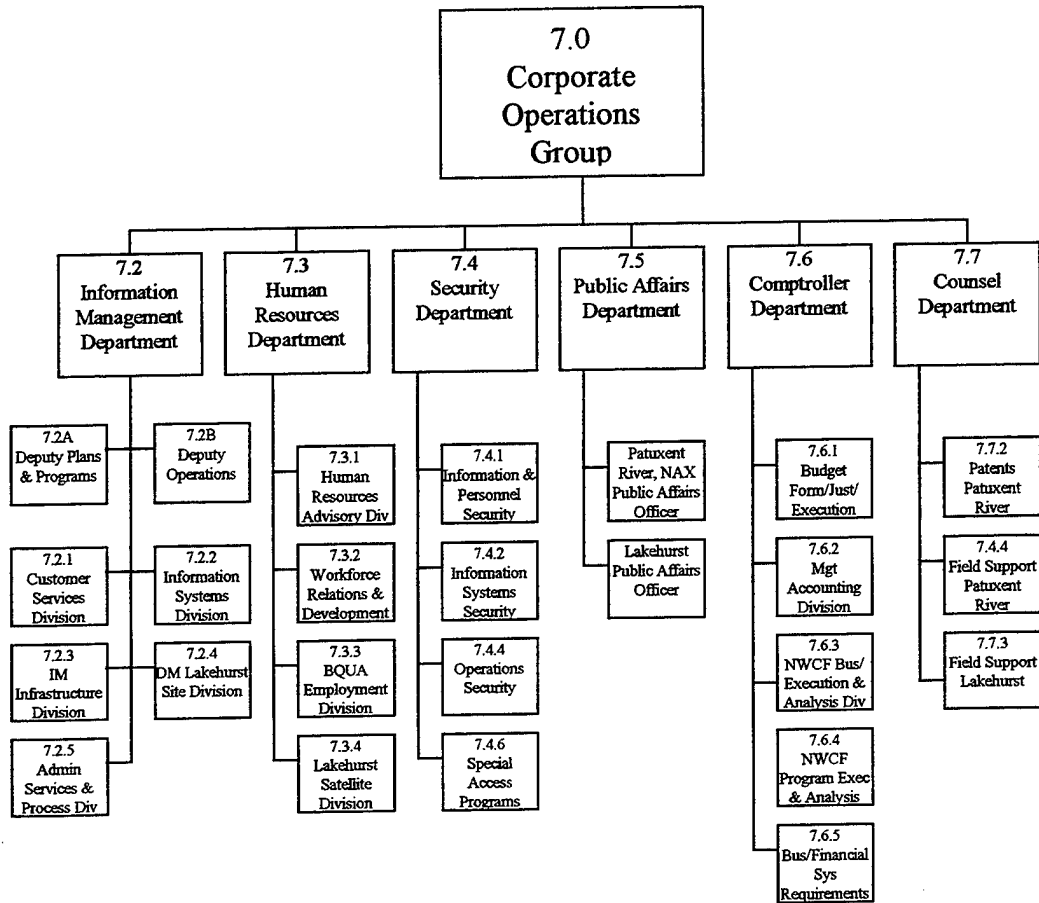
7.0
Corporate Operations Group

7.2
Information Management Department

7.2A
Deputy Plans & Programs

7.2B
Deputy Operations

7.2.1
Customer Services Division

7.2.2
Information Systems Division

7.2.3
IM Infrastructure Division

7.2.4
DM Lakehurst Site Division

7.2.5
Admin Services & Process Div

7.3
Human Resources Department

7.3.1
Human Resources Advisory Div

7.3.2
Workforce Relations & Development

7.3.3
BQUA Employment Division

7.3.4
Lakehurst Satellite Division

7.4
Security Department

7.4.1
Information & Personnel Security

7.4.2
Information Systems Security

7.4.4
Operations Security

7.4.6
Special Access Programs

7.5
Public Affairs Department

Patuxent River, NAX Public Affairs Officer

Lakehurst Public Affairs Officer

7.6
Comptroller Department

7.6.1
Budget Form/Just/ Execution

7.6.2
Mgt Accounting Division

7.6.3
NWCF Bus/ Execution & Analysis Div

7.6.4
NWCF Program Exec & Analysis

7.6.5
Bus/Financial Sys Requirements

7.7
Counsel Department

7.7.2
Patents Patuxent River

7.4.4
Field Support Patuxent River

7.7.3
Field Support Lakehurst